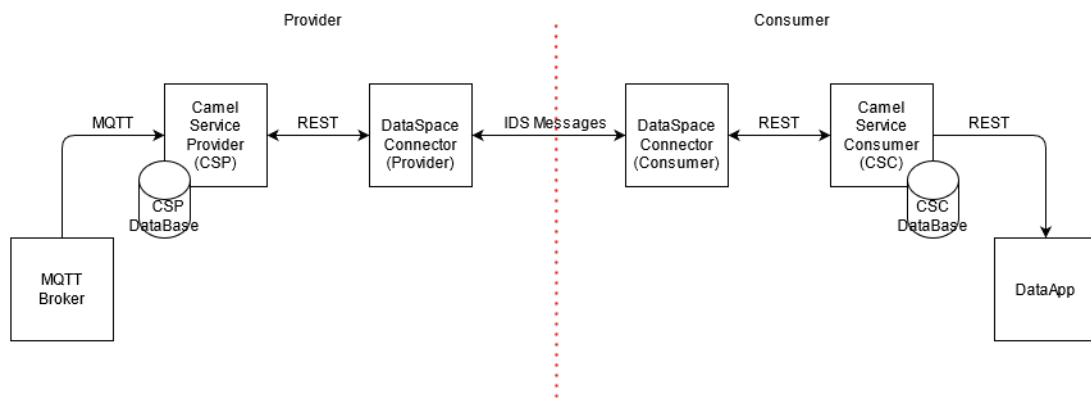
Provider

Consumer

MQTT

Camel Service Provider (CSP)

REST

DataSpace Connector (Provider)

IDS Messages

DataSpace Connector (Consumer)

REST

Camel Service Consumer (CSC)

REST

CSP DataBase

CSC DataBase

MQTT Broker

DataApp